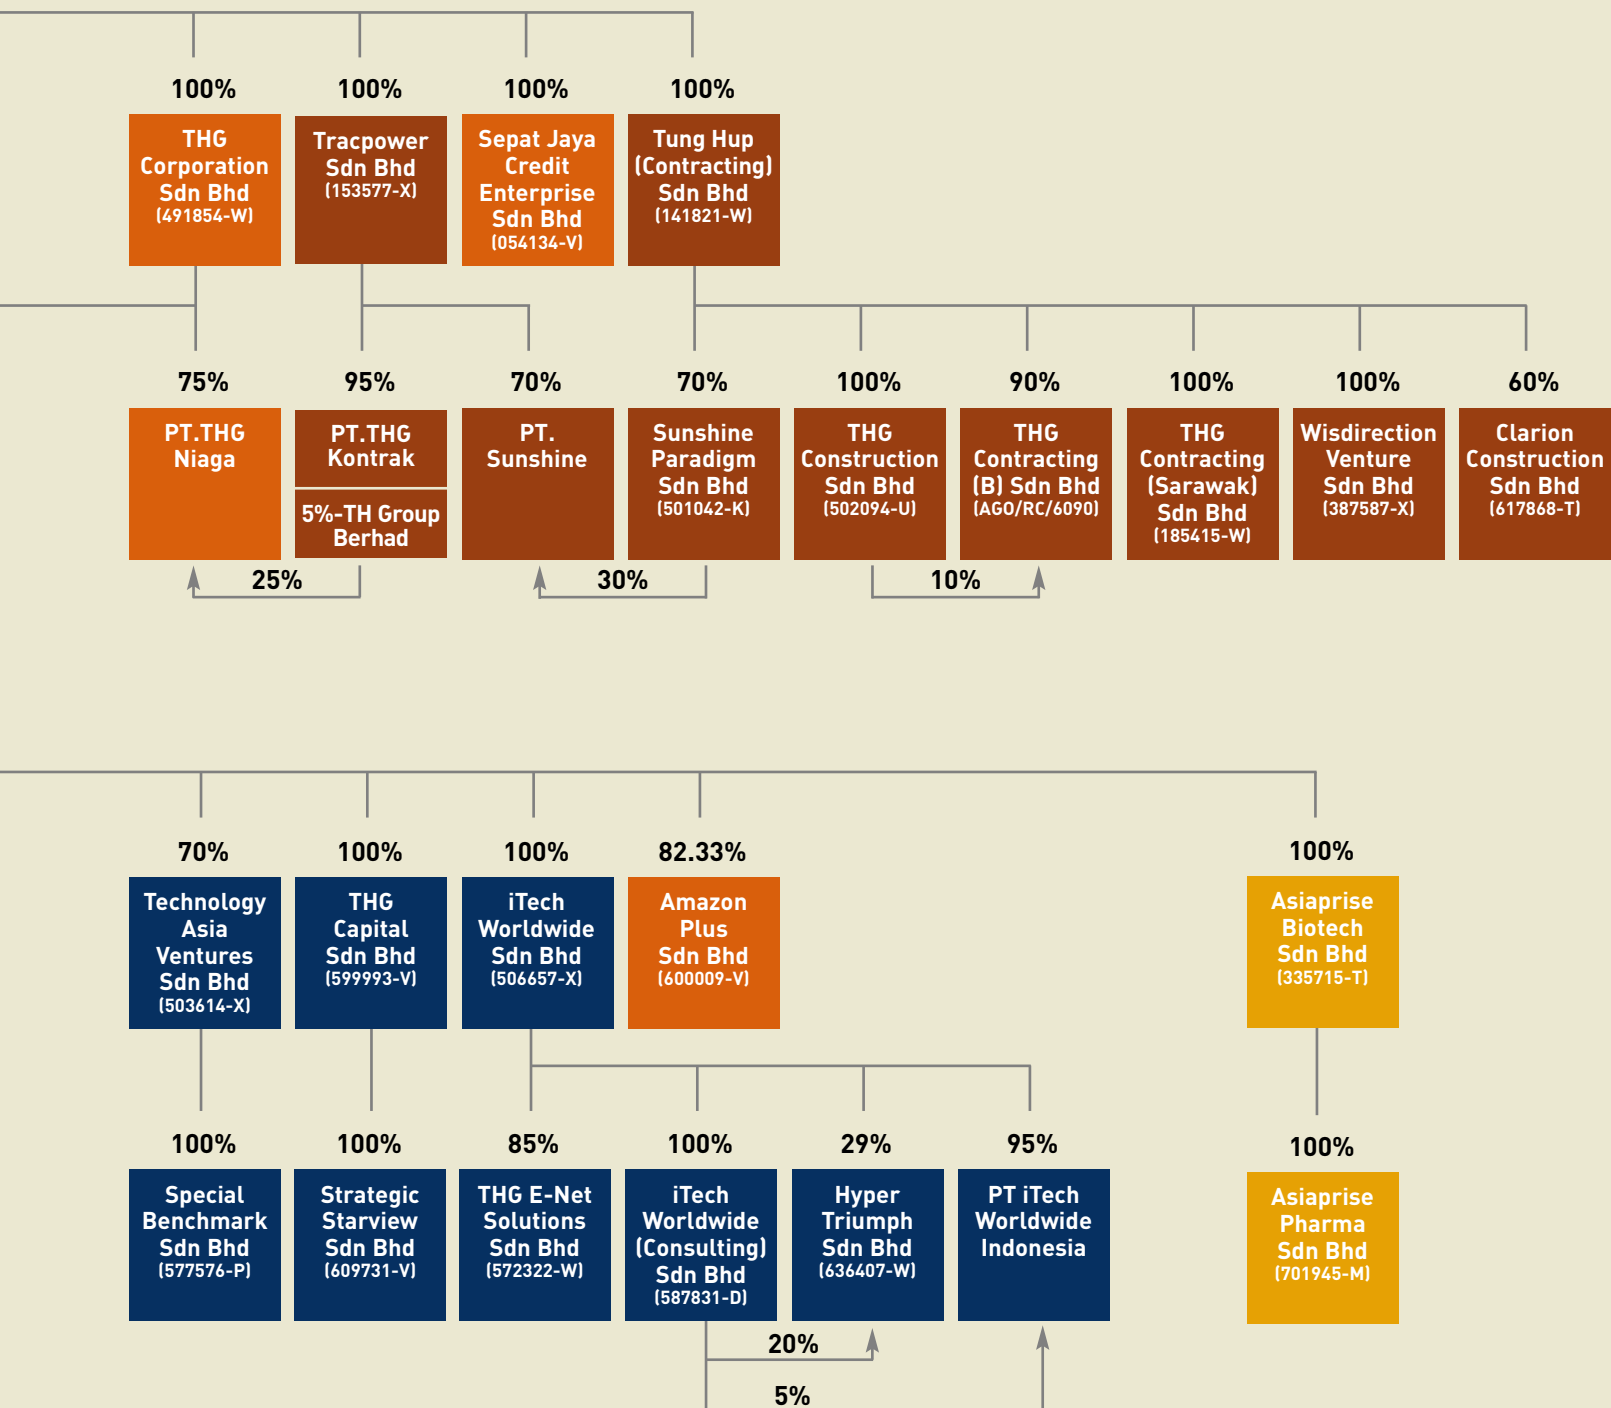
100%
THG Corporation Sdn Bhd (491854-W)

100%
Tracpower Sdn Bhd (153577-X)

100%
Sepat Jaya Credit Enterprise Sdn Bhd (054134-V)

100%
Tung Hup (Contracting) Sdn Bhd (141821-W)

75%
PT.THG Niaga

95%
PT.THG Kontrak
5%-TH Group Berhad

70%
PT. Sunshine

70%
Sunshine Paradigm Sdn Bhd (501042-K)

100%
THG Construction Sdn Bhd (502094-U)

90%
THG Contracting (B) Sdn Bhd (AGO/RC/6090)

100%
THG Contracting (Sarawak) Sdn Bhd (185415-W)

100%
Wisdirection Venture Sdn Bhd (387587-X)

60%
Clarion Construction Sdn Bhd (617868-T)

25%
30%
10%

70%
Technology Asia Ventures Sdn Bhd (503614-X)

100%
THG Capital Sdn Bhd (599993-V)

100%
iTech Worldwide Sdn Bhd (506657-X)

82.33%
Amazon Plus Sdn Bhd (600009-V)

100%
Asiaprise Biotech Sdn Bhd (335715-T)

100%
Special Benchmark Sdn Bhd (577576-P)

100%
Strategic Starview Sdn Bhd (609731-V)

85%
THG E-Net Solutions Sdn Bhd (572322-W)

100%
iTech Worldwide (Consulting) Sdn Bhd (587831-D)

29%
Hyper Triumph Sdn Bhd (636407-W)

95%
PT iTech Worldwide Indonesia

100%
Asiaprise Pharma Sdn Bhd (701945-M)

20%
5%